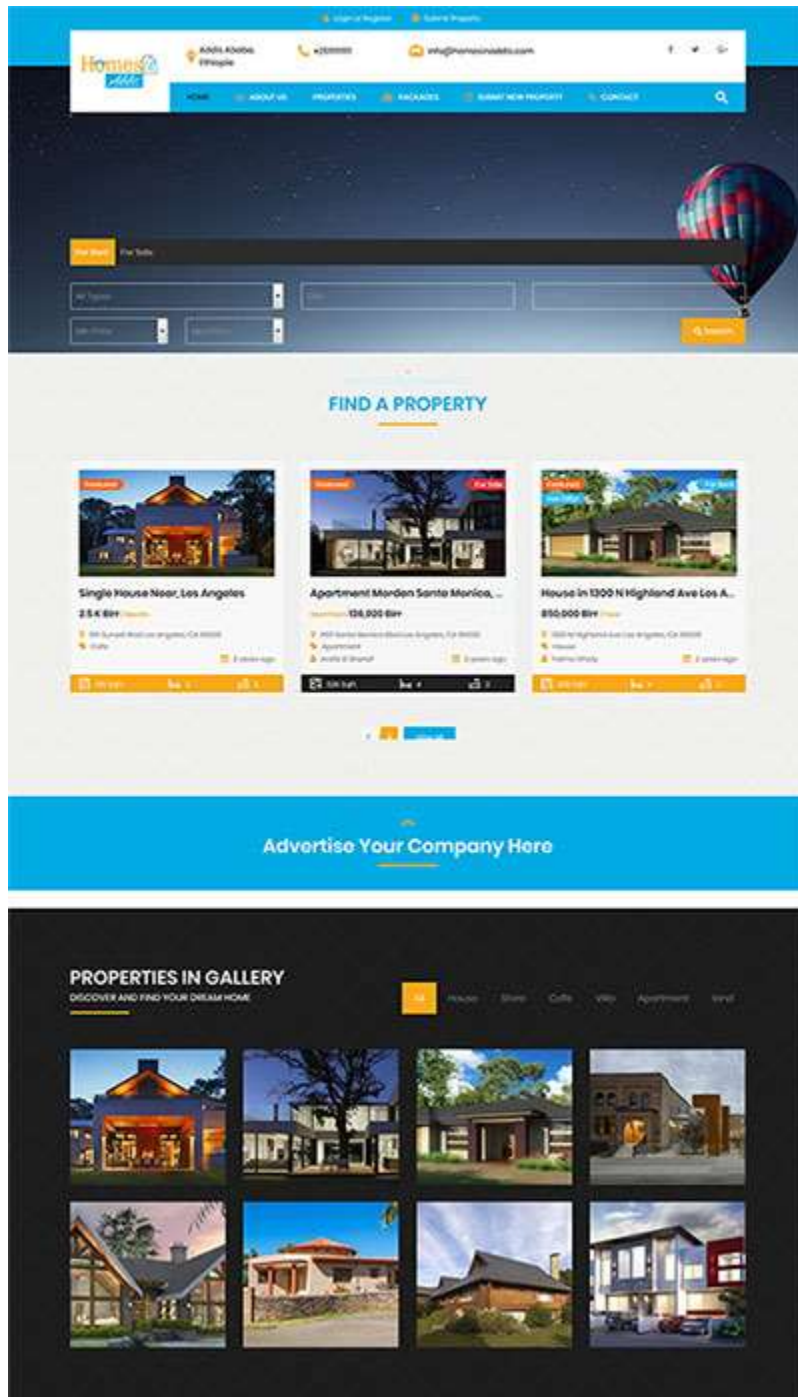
Sign in Register   Submit Property

Homes Addis

Addis Ababa, Ethiopia

+25111111

info@homesinaddis.com

HOME   ABOUT US   PROPERTIES   PACKAGES   SUBMIT NEW PROPERTY   CONTACT

For Rent   For Sale

All Types

Min Price   Max Price

Search

FIND A PROPERTY

Featured

Single House Near, Los Angeles

2.5 K Birr /Month

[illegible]

Cafe

2 years ago

Featured   For Sale

Apartment Morden Santa Monica, ...

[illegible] 126,000 Birr

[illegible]

Apartment

2 years ago

326 Sqft

Featured   For Rent

House in 1300 N Highland Ave Los A...

850,000 Birr

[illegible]

House

2 years ago

Advertise Your Company Here

PROPERTIES IN GALLERY

DISCOVER AND FIND YOUR DREAM HOME

All   House   Store   Cafe   Villa   Apartment   land